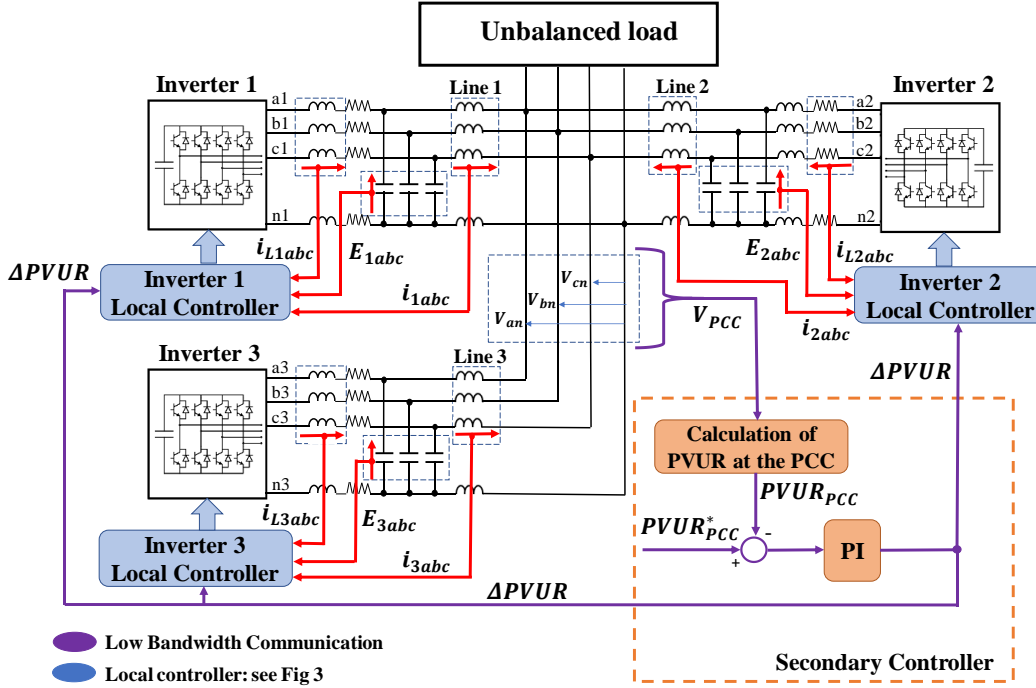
Unbalanced load

Inverter 1

a1

b1

c1

n1

Line 1

Line 2

Inverter 2

a2

b2

c2

n2

$i_{L1abc}$

$E_{1abc}$

$E_{2abc}$

$i_{L2abc}$

$\Delta PVUR$

Inverter 1 Local Controller

$i_{1abc}$

$V_{cn}$

$V_{bn}$

$V_{an}$

$V_{PCC}$

Inverter 2 Local Controller

$i_{2abc}$

Inverter 3

a3

b3

c3

n3

Line 3

$\Delta PVUR$

Calculation of PVUR at the PCC

$PVUR_{PCC}$

$i_{L3abc}$

$E_{3abc}$

$PVUR^{*}_{PCC}$

-

+

PI

Inverter 3 Local Controller

$i_{3abc}$

$\Delta PVUR$

Low Bandwidth Communication

Local controller: see Fig 3

Secondary Controller